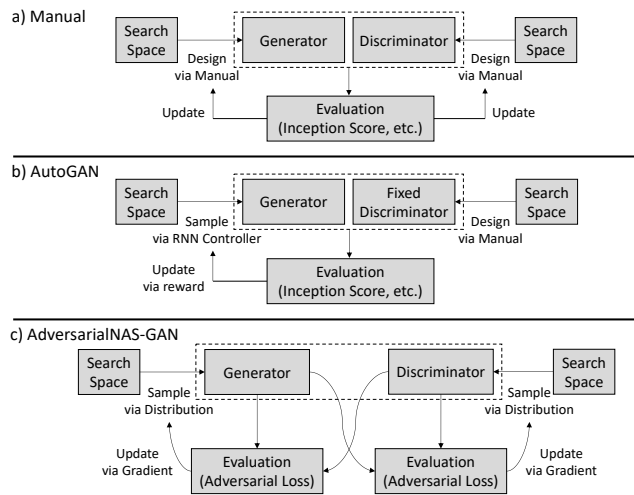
a) Manual

Search Space

Design via Manual

Generator

Discriminator

Design via Manual

Search Space

Update

Evaluation (Inception Score, etc.)

Update

b) AutoGAN

Search Space

Sample via RNN Controller

Generator

Fixed Discriminator

Design via Manual

Search Space

Update via reward

Evaluation (Inception Score, etc.)

c) AdversarialNAS-GAN

Search Space

Sample via Distribution

Generator

Discriminator

Sample via Distribution

Search Space

Update via Gradient

Evaluation (Adversarial Loss)

Evaluation (Adversarial Loss)

Update via Gradient